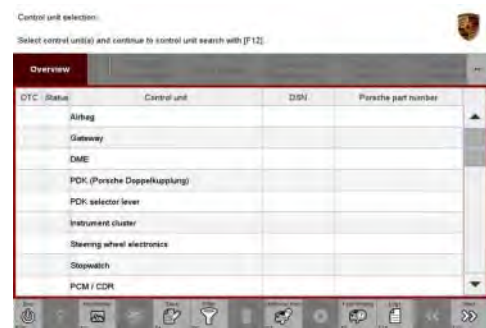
Control unit selection:

Select control unit(s) and continue to control unit search with [F12].

Overview

| DTC | Status | Control unit | DSN | Porsche part number |
|---|---|---|---|---|
| | | Airbag | | |
| | | Gateway | | |
| | | DME | | |
| | | PDK (Porsche Doppelkupplung) | | |
| | | PDK selector lever | | |
| | | Instrument cluster | | |
| | | Steering wheel electronics | | |
| | | Stopwatch | | |
| | | PCM / CDR | | |